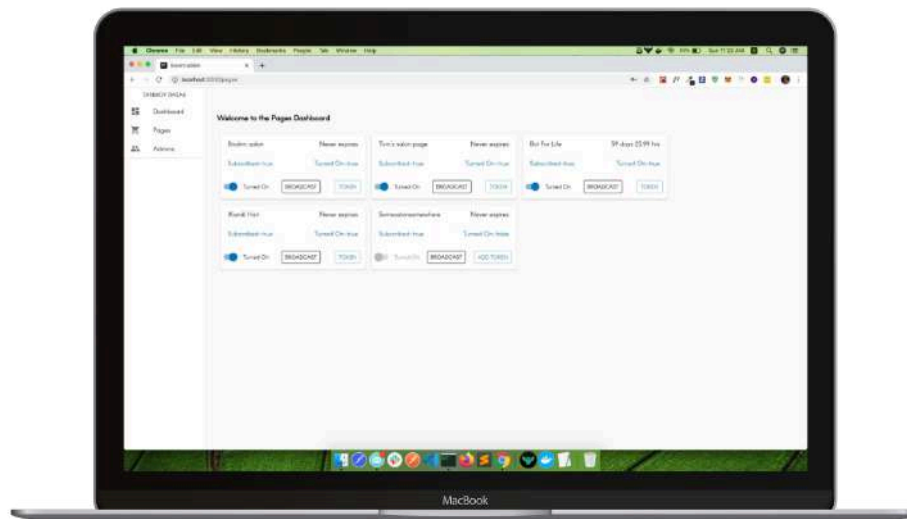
Chrome File Edit View History Bookmarks People Tab Window Help

localhost

DASHBOARD

Dashboard

Pages

Admins

Welcome to the Pages Dashboard

Studio salon Never expires
Subscribed: true Turned On: true
Turned On BROADCAST TOKEN

Tim's salon page Never expires
Subscribed: true Turned On: true
Turned On BROADCAST TOKEN

Bot For Life 59 days 23:59 hrs
Subscribed: true Turned On: true
Turned On BROADCAST TOKEN

Brandt Hair Never expires
Subscribed: true Turned On: true
Turned On BROADCAST TOKEN

Somesalonsomewhere Never expires
Subscribed: true Turned On: false
Turned On BROADCAST ADD TOKEN

MacBook